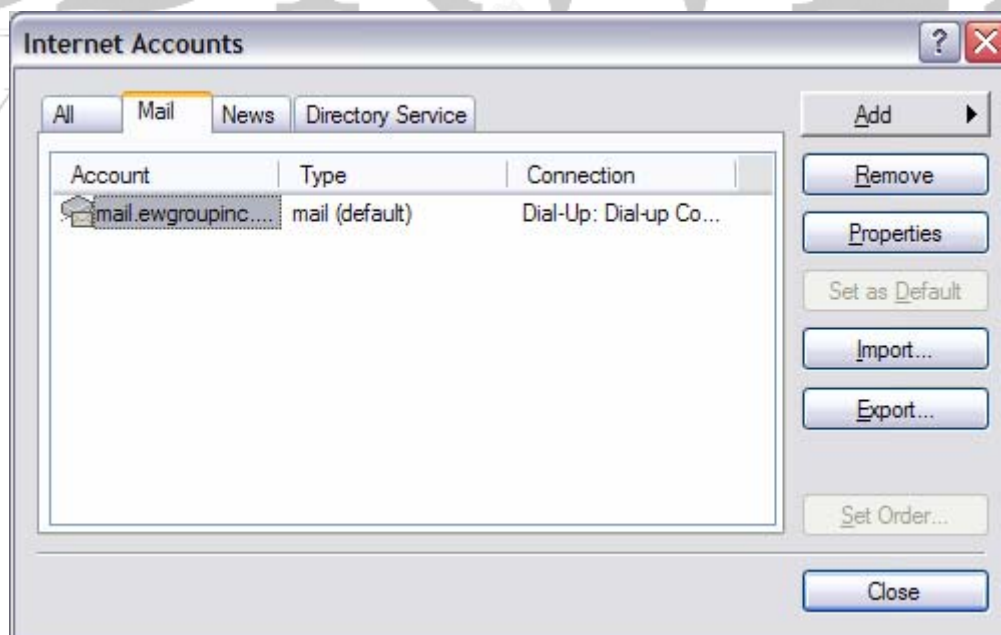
Internet Accounts

?

All | Mail | News | Directory Service

| Account | Type | Connection |
|---|---|---|
| mail.ewgroupinc.... | mail (default) | Dial-Up: Dial-up Co... |

Add

Remove

Properties

Set as Default

Import...

Export...

Set Order...

Close